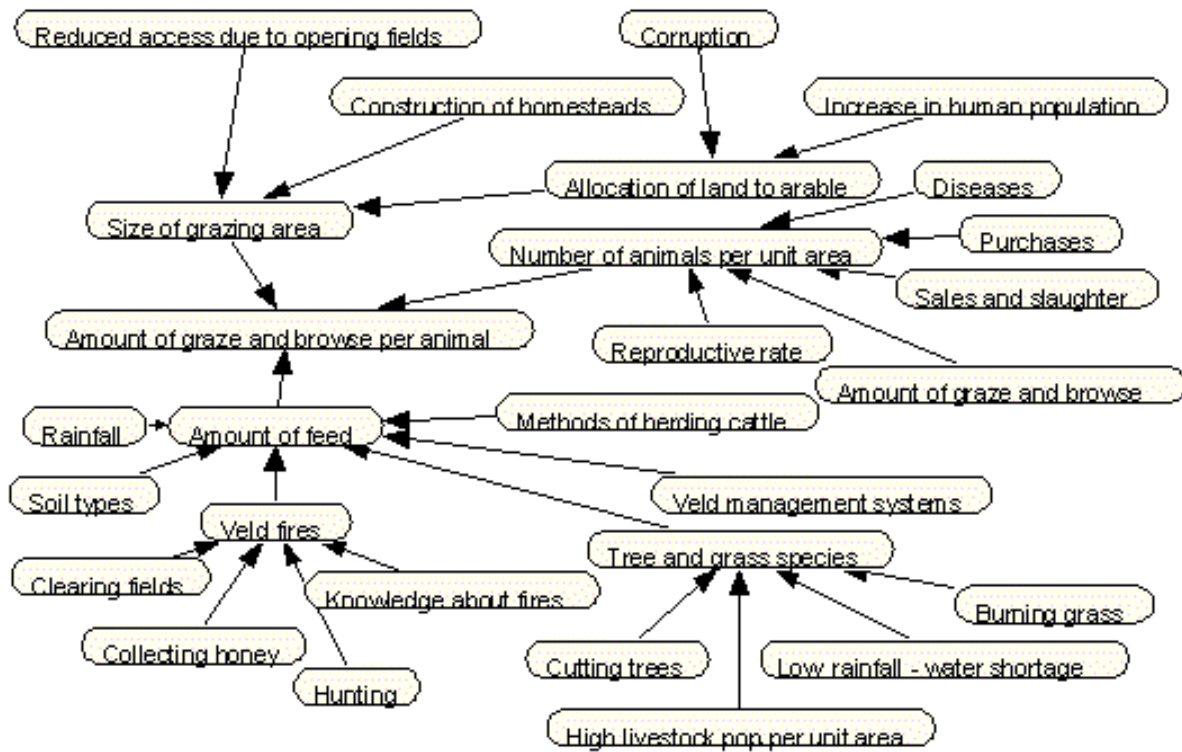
Reduced access due to opening fields

Corruption

Construction of homesteads

Increase in human population

Allocation of land to arable

Diseases

Size of grazing area

Number of animals per unit area

Purchases

Sales and slaughter

Amount of graze and browse per animal

Reproductive rate

Amount of graze and browse

Rainfall

Amount of feed

Methods of herding cattle

Soil types

Veld management systems

Veld fires

Tree and grass species

Clearing fields

Knowledge about fires

Burning grass

Collecting honey

Cutting trees

Low rainfall - water shortage

Hunting

High livestock pop per unit area